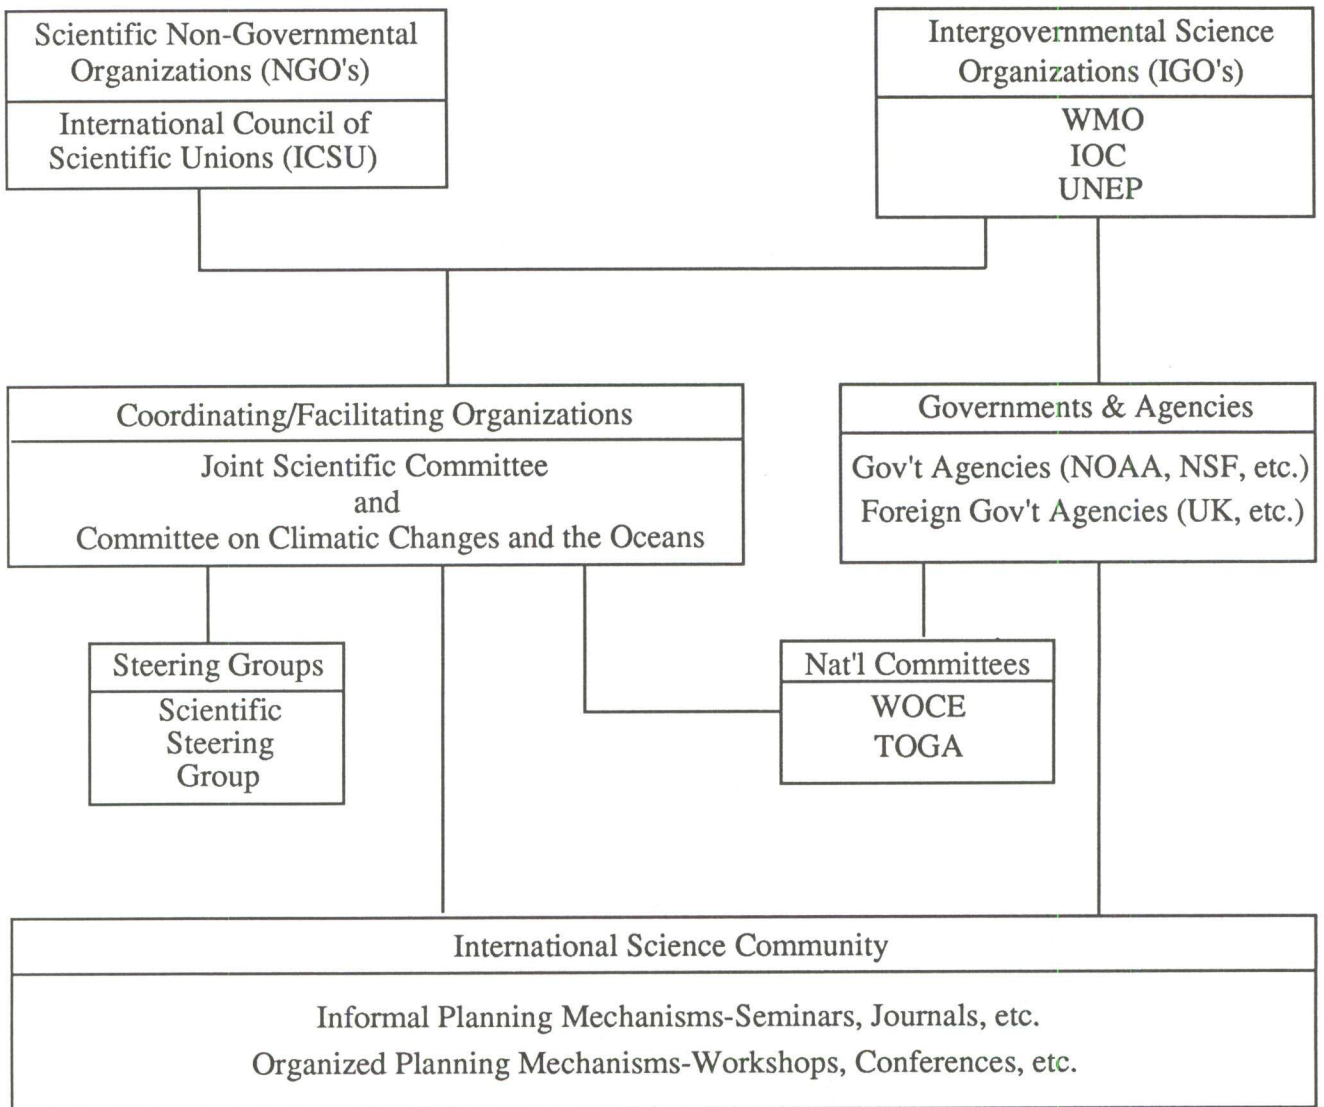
Scientific Non-Governmental Organizations (NGO's)

International Council of Scientific Unions (ICSU)

Intergovernmental Science Organizations (IGO's)

WMO
IOC
UNEP

Coordinating/Facilitating Organizations

Joint Scientific Committee
and
Committee on Climatic Changes and the Oceans

Governments & Agencies

Gov't Agencies (NOAA, NSF, etc.)
Foreign Gov't Agencies (UK, etc.)

Steering Groups

Scientific Steering Group

Nat'l Committees

WOCE
TOGA

International Science Community

Informal Planning Mechanisms-Seminars, Journals, etc.
Organized Planning Mechanisms-Workshops, Conferences, etc.